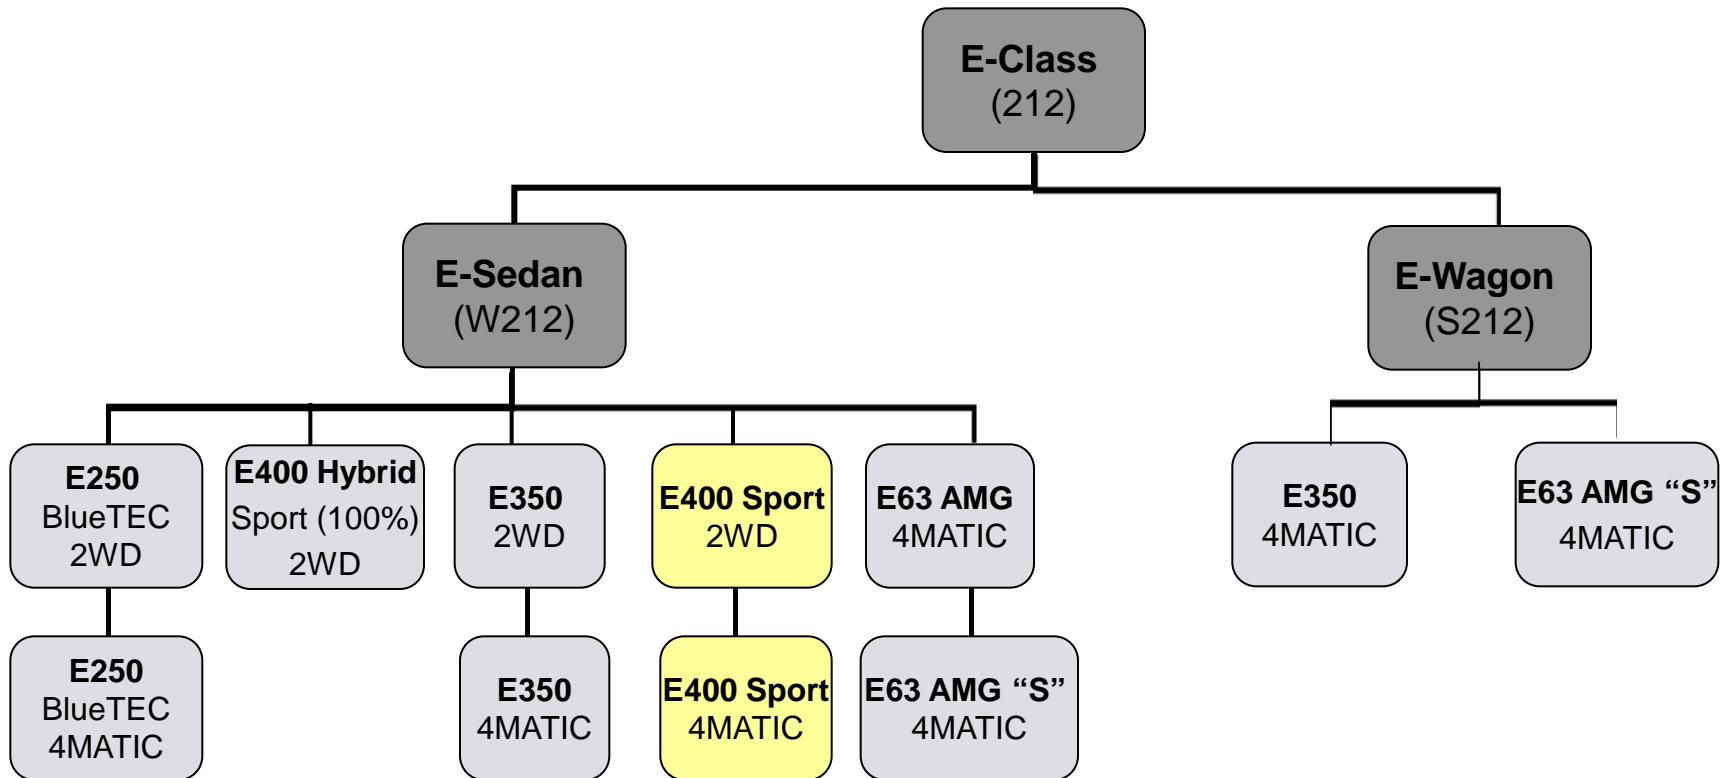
E-Class
(212)

E-Sedan
(W212)

E-Wagon
(S212)

E250
BlueTEC
2WD

E250
BlueTEC
4MATIC

E400 Hybrid
Sport (100%)
2WD

E350
2WD

E350
4MATIC

E400 Sport
2WD

E400 Sport
4MATIC

E63 AMG
4MATIC

E63 AMG “S”
4MATIC

E350
4MATIC

E63 AMG “S”
4MATIC